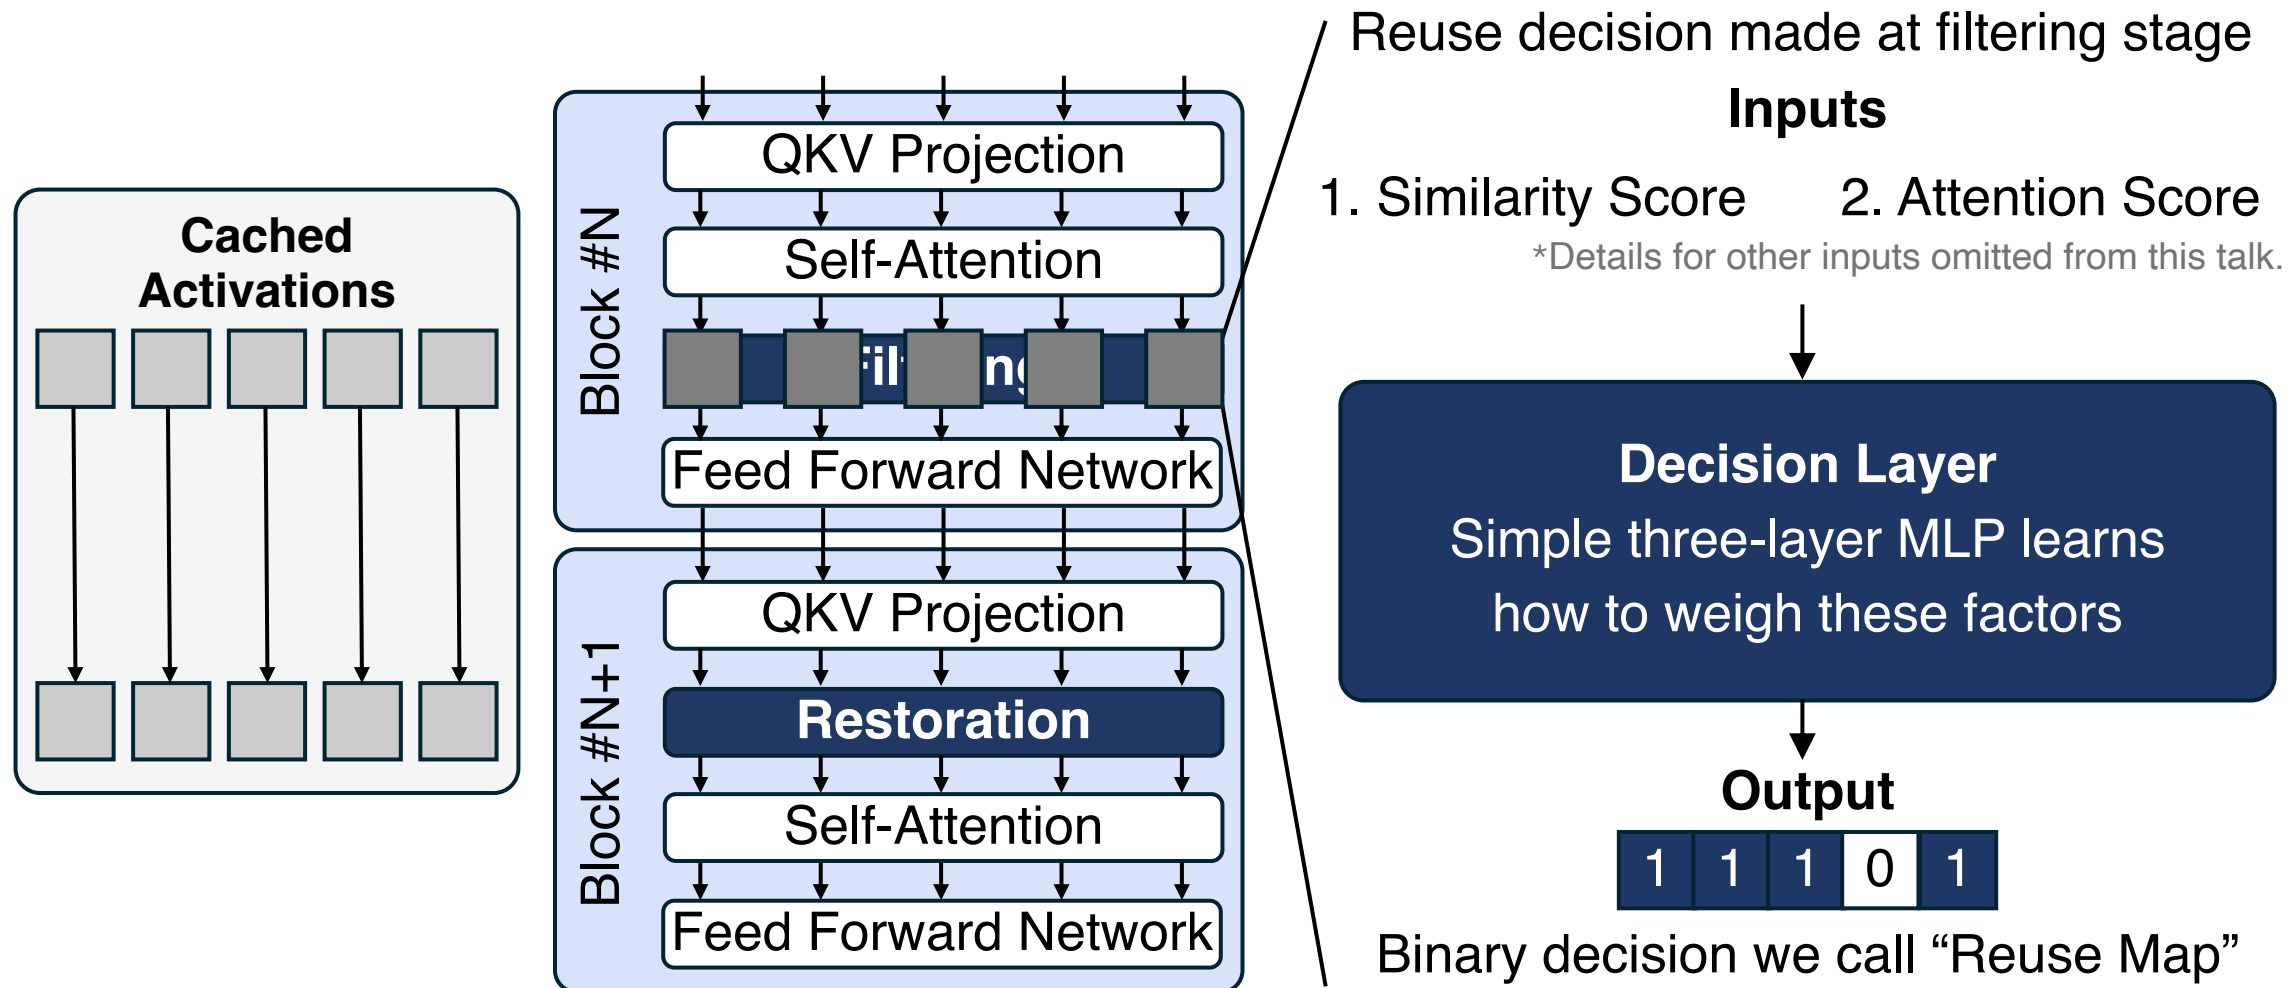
Cached Activations

Block #N

QKV Projection

Self-Attention

Fil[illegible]ng

Feed Forward Network

Block #N+1

QKV Projection

Restoration

Self-Attention

Feed Forward Network

Reuse decision made at filtering stage

Inputs

1. Similarity Score

2. Attention Score

*Details for other inputs omitted from this talk.

Decision Layer

Simple three-layer MLP learns how to weigh these factors

Output

| 1 | 1 | 1 | 0 | 1 |
|---|---|---|---|---|

Binary decision we call “Reuse Map”